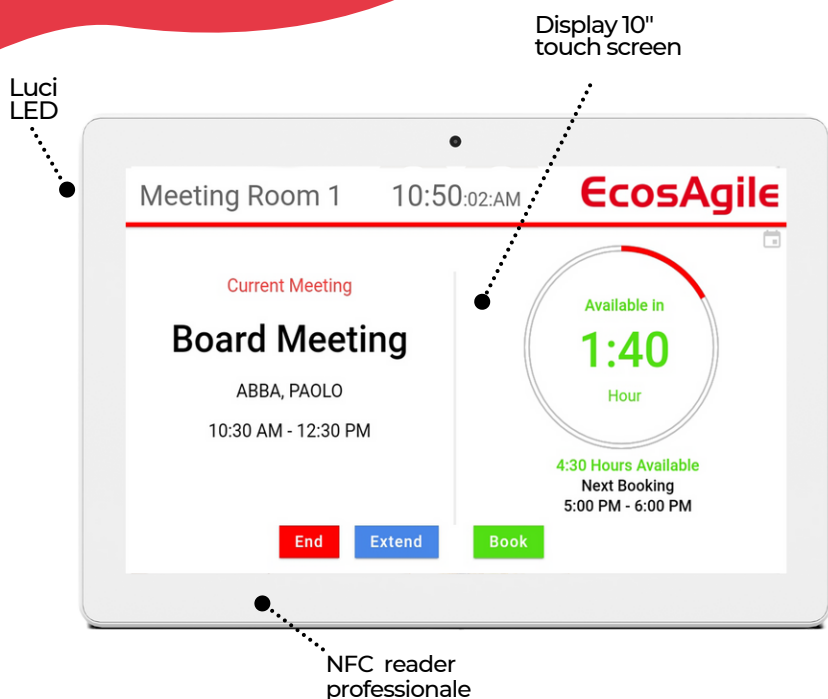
Display 10" touch screen

Luci LED

Meeting Room 1 10:50:02:AM EcosAgile

Current Meeting

Board Meeting

ABBA, PAOLO

10:30 AM - 12:30 PM

Available in

1:40

Hour

4:30 Hours Available

Next Booking

5:00 PM - 6:00 PM

End Extend Book

NFC reader professionale